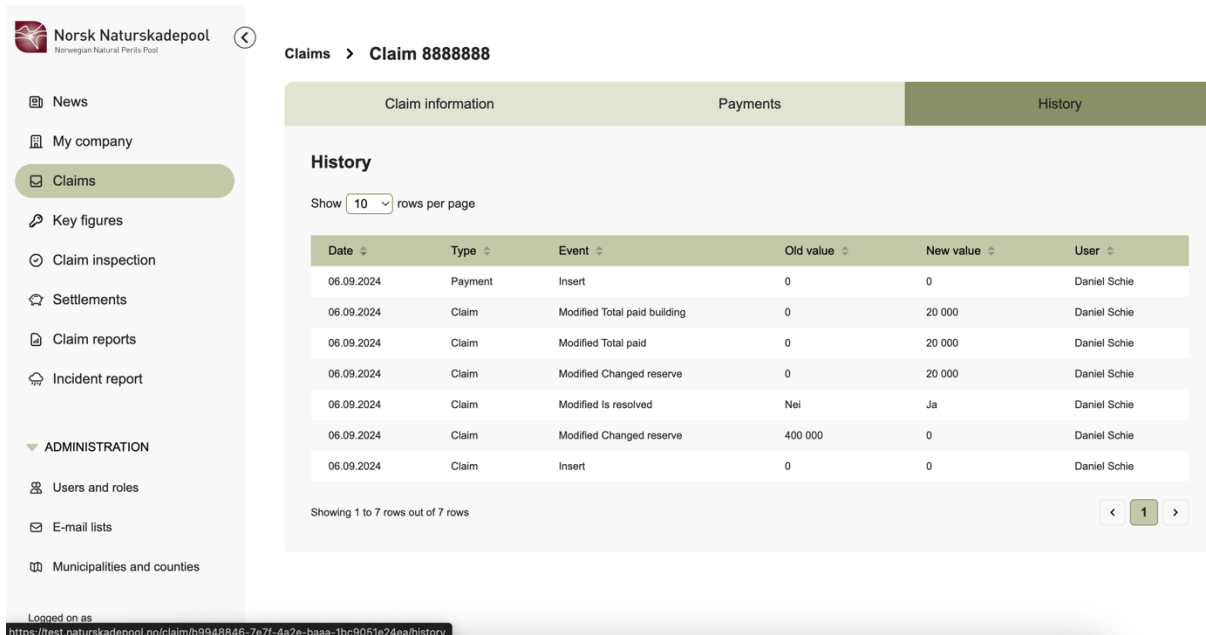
Norsk Naturskadepool
Norwegian Natural Perils Pool

News
My company
Claims
Key figures
Claim inspection
Settlements
Claim reports
Incident report

ADMINISTRATION
Users and roles
E-mail lists
Municipalities and counties

Logged on as

https://test.naturskadepool.no/claim/b9948846-7e7f-4a2e-baaa-1bc9051e24ea/history

Claims > Claim 8888888

Claim information | Payments | History

History

Show 10 rows per page

| Date | Type | Event | Old value | New value | User |
|---|---|---|---|---|---|
| 06.09.2024 | Payment | Insert | 0 | 0 | Daniel Schie |
| 06.09.2024 | Claim | Modified Total paid building | 0 | 20 000 | Daniel Schie |
| 06.09.2024 | Claim | Modified Total paid | 0 | 20 000 | Daniel Schie |
| 06.09.2024 | Claim | Modified Changed reserve | 0 | 20 000 | Daniel Schie |
| 06.09.2024 | Claim | Modified Is resolved | Nei | Ja | Daniel Schie |
| 06.09.2024 | Claim | Modified Changed reserve | 400 000 | 0 | Daniel Schie |
| 06.09.2024 | Claim | Insert | 0 | 0 | Daniel Schie |

Showing 1 to 7 rows out of 7 rows

‹ 1 ›